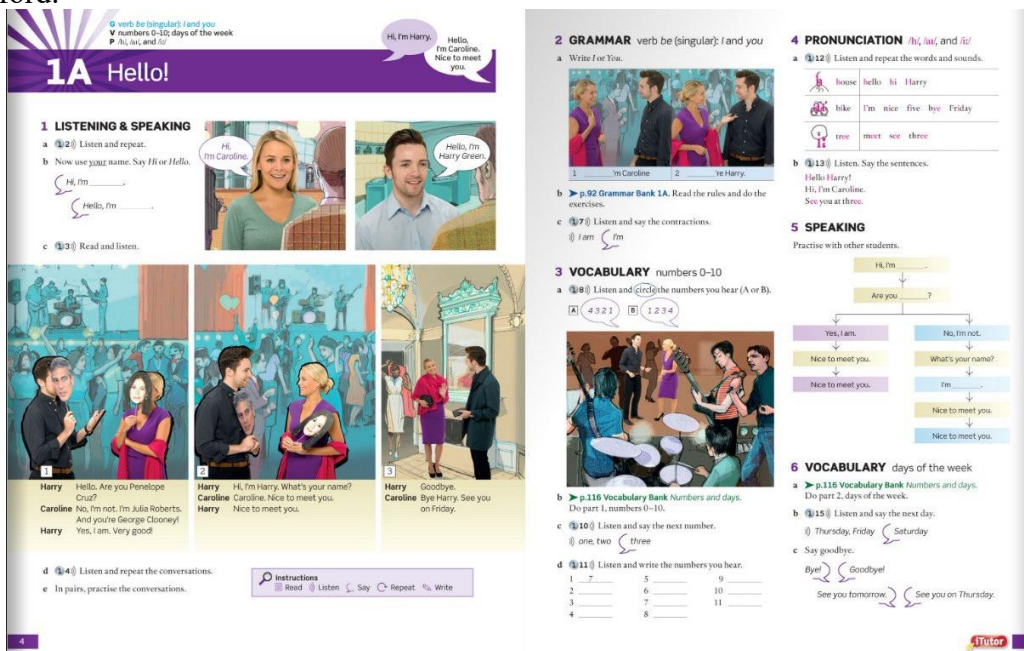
G verb be (singular): I and you
V numbers 0–10; days of the week
P /h/, /aɪ/, and /iː/

Hi, I'm Harry.

Hello, I'm Caroline. Nice to meet you.

1A Hello!

1 LISTENING & SPEAKING

a 1 2 Listen and repeat.

b Now use your name. Say Hi or Hello.

Hi, I'm ______.

Hello, I'm ______.

Hi, I'm Caroline.

Hello, I'm Harry Green.

c 1 3 Read and listen.

1
Harry Hello. Are you Penelope Cruz?
Caroline No, I'm not. I'm Julia Roberts. And you're George Clooney!
Harry Yes, I am. Very good!

2
Harry Hi, I'm Harry. What's your name?
Caroline Caroline. Nice to meet you.
Harry Nice to meet you.

3
Harry Goodbye.
Caroline Bye Harry. See you on Friday.

d 1 4 Listen and repeat the conversations.

e In pairs, practise the conversations.

Instructions
Read Listen Say Repeat Write

4

2 GRAMMAR verb be (singular): I and you

a Write I or You.

1 ______'m Caroline 2 ______'re Harry.

b ➤ p.92 Grammar Bank 1A. Read the rules and do the exercises.

c 1 7 Listen and say the contractions.
I am I'm

3 VOCABULARY numbers 0–10

a 1 8 Listen and circle the numbers you hear (A or B).
A 4 3 2 1 B 1 2 3 4

b ➤ p.116 Vocabulary Bank Numbers and days. Do part 1, numbers 0–10.

c 1 10 Listen and say the next number.
one, two three

d 1 11 Listen and write the numbers you hear.
1 7
2 ______
3 ______
4 ______
5 ______
6 ______
7 ______
8 ______
9 ______
10 ______
11 ______

4 PRONUNCIATION /h/, /aɪ/, and /iː/

a 1 12 Listen and repeat the words and sounds.

| house | hello hi Harry |
|---|---|
| bike | I'm nice five bye Friday |
| tree | meet see three |

b 1 13 Listen. Say the sentences.
Hello Harry!
Hi, I'm Caroline.
See you at three.

5 SPEAKING

Practise with other students.

Hi, I'm ______.
Are you ______?
Yes, I am.
Nice to meet you.
Nice to meet you.
No, I'm not.
What's your name?
I'm ______.
Nice to meet you.
Nice to meet you.

6 VOCABULARY days of the week

a ➤ p.116 Vocabulary Bank Numbers and days. Do part 2, days of the week.

b 1 15 Listen and say the next day.
Thursday, Friday Saturday

c Say goodbye.
Bye! Goodbye!
See you tomorrow. See you on Thursday.

iTutor